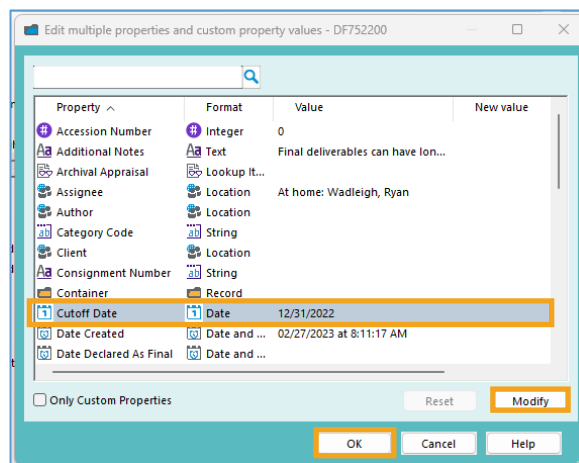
Edit multiple properties and custom property values - DF752200

| Property | Format | Value | New value |
|---|---|---|---|
| Accession Number | Integer | 0 | |
| Additional Notes | Text | Final deliverables can have lon... | |
| Archival Appraisal | Lookup It... | | |
| Assignee | Location | At home: Wadleigh, Ryan | |
| Author | Location | | |
| Category Code | String | | |
| Client | Location | | |
| Consignment Number | String | | |
| Container | Record | | |
| Cutoff Date | Date | 12/31/2022 | |
| Date Created | Date and ... | 02/27/2023 at 8:11:17 AM | |
| Date Declared As Final | Date and ... | | |

Only Custom Properties

Reset

Modify

OK

Cancel

Help